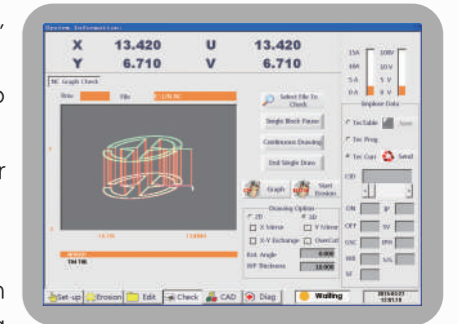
System Information

X 13.420 U 13.420
Y 6.710 V 6.710

15A 10V
10A 10V
5A 5V
0A 0V

NC Graph Check

Data File

Select File To Check

Single Block Pause

Continuous Drawing

End Single Draw

Graph

Start Erosion

Drawing Option
2D 3D
X Mirror Y Mirror
X-Y Exchange OverCut
Rot. Angle 0.000
W/P thickness 10.000

Impluse Data
Tec.Table Save
Tec Prog
Tec Curr Send

ON IP
OFF SV
OSC IPH
WB S/L
SF

Set-up Erosion Edit Check CAD Diag

Waiting